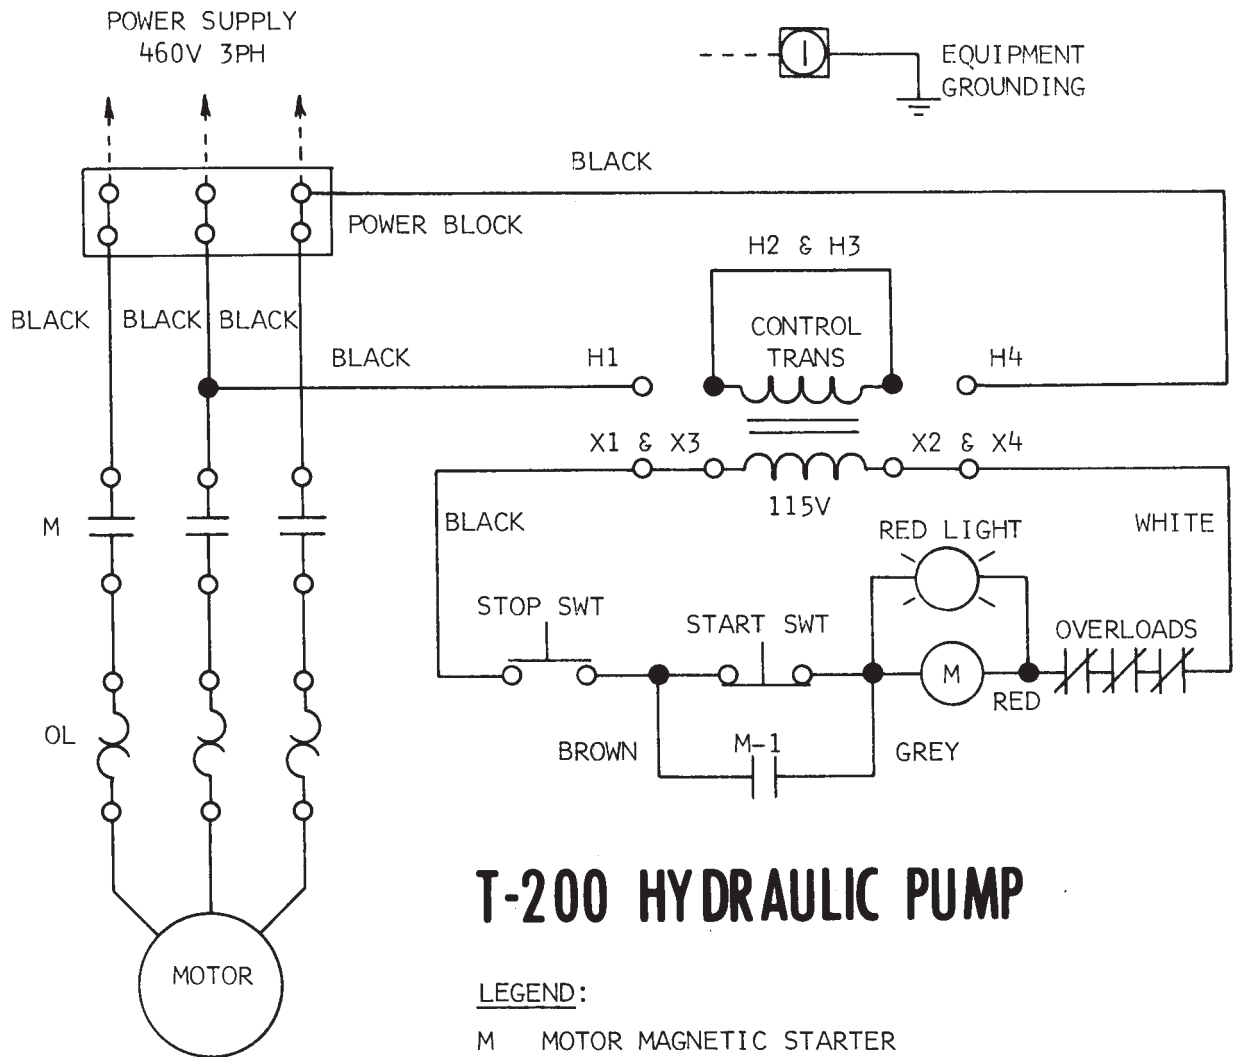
POWER SUPPLY
460V 3PH

EQUIPMENT
GROUNDING

BLACK

POWER BLOCK

H2 & H3

BLACK BLACK BLACK

CONTROL
TRANS

BLACK

H1

H4

X1 & X3

X2 & X4

115V

M

BLACK

RED LIGHT

WHITE

STOP SWT

START SWT

OVERLOADS

M

RED

OL

BROWN

M-1

GREY

T-200 HYDRAULIC PUMP

MOTOR

LEGEND:

M MOTOR MAGNETIC STARTER